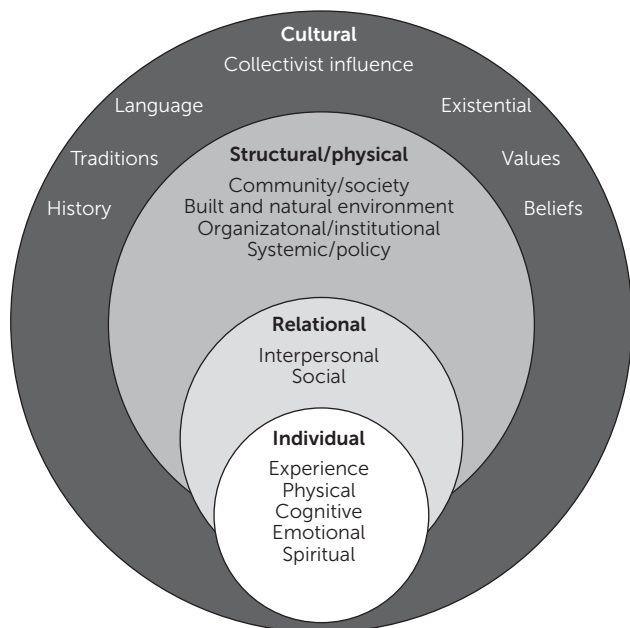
Cultural
Collectivist influence

Language

Existential

Traditions

Values

History

Beliefs

Structural/physical
Community/society
Built and natural environment
Organizatonal/institutional
Systemic/policy

Relational
Interpersonal
Social

Individual
Experience
Physical
Cognitive
Emotional
Spiritual